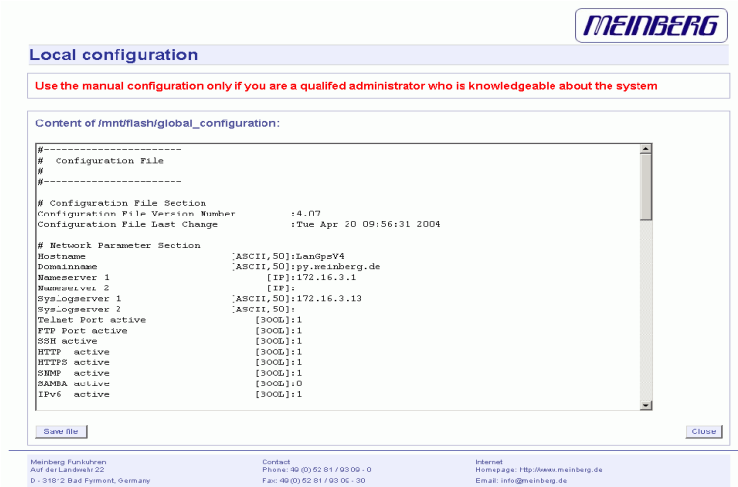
MEINBERG

Local configuration

Use the manual configuration only if you are a qualifed administrator who is knowledgeable about the system

Content of /mnt/flash/global_configuration:

#------------------------
#  Configuration File
#
#------------------------

# Configuration File Section
Configuration File Version Number          :4.07
Configuration File Last Change             :Tue Apr 20 09:56:31 2004

# Network Parameter Section
Hostname                          [ASCII,50]:LanGpsV4
Domainname                        [ASCII,50]:py.meinberg.de
Nameserver 1                            [IP]:172.16.3.1
Nameserver 2                            [IP]:
Syslogserver 1                    [ASCII,50]:172.16.3.13
Syslogserver 2                    [ASCII,50]:
Telnet Port active                    [BOOL]:1
FTP Port active                       [BOOL]:1
SSH active                            [BOOL]:1
HTTP  active                          [BOOL]:1
HTTPS active                          [BOOL]:1
SNMP  active                          [BOOL]:1
SAMBA active                          [BOOL]:0
IPv6  active                          [BOOL]:1

Save file

Close

Meinberg Funkuhren
Auf der Landwehr 22
D - 31812 Bad Pyrmont, Germany

Contact
Phone: 49 (0) 52 81 / 93 09 - 0
Fax: 49 (0) 52 81 / 93 09 - 30

Internet
Homepage: http://www.meinberg.de
Email: info@meinberg.de